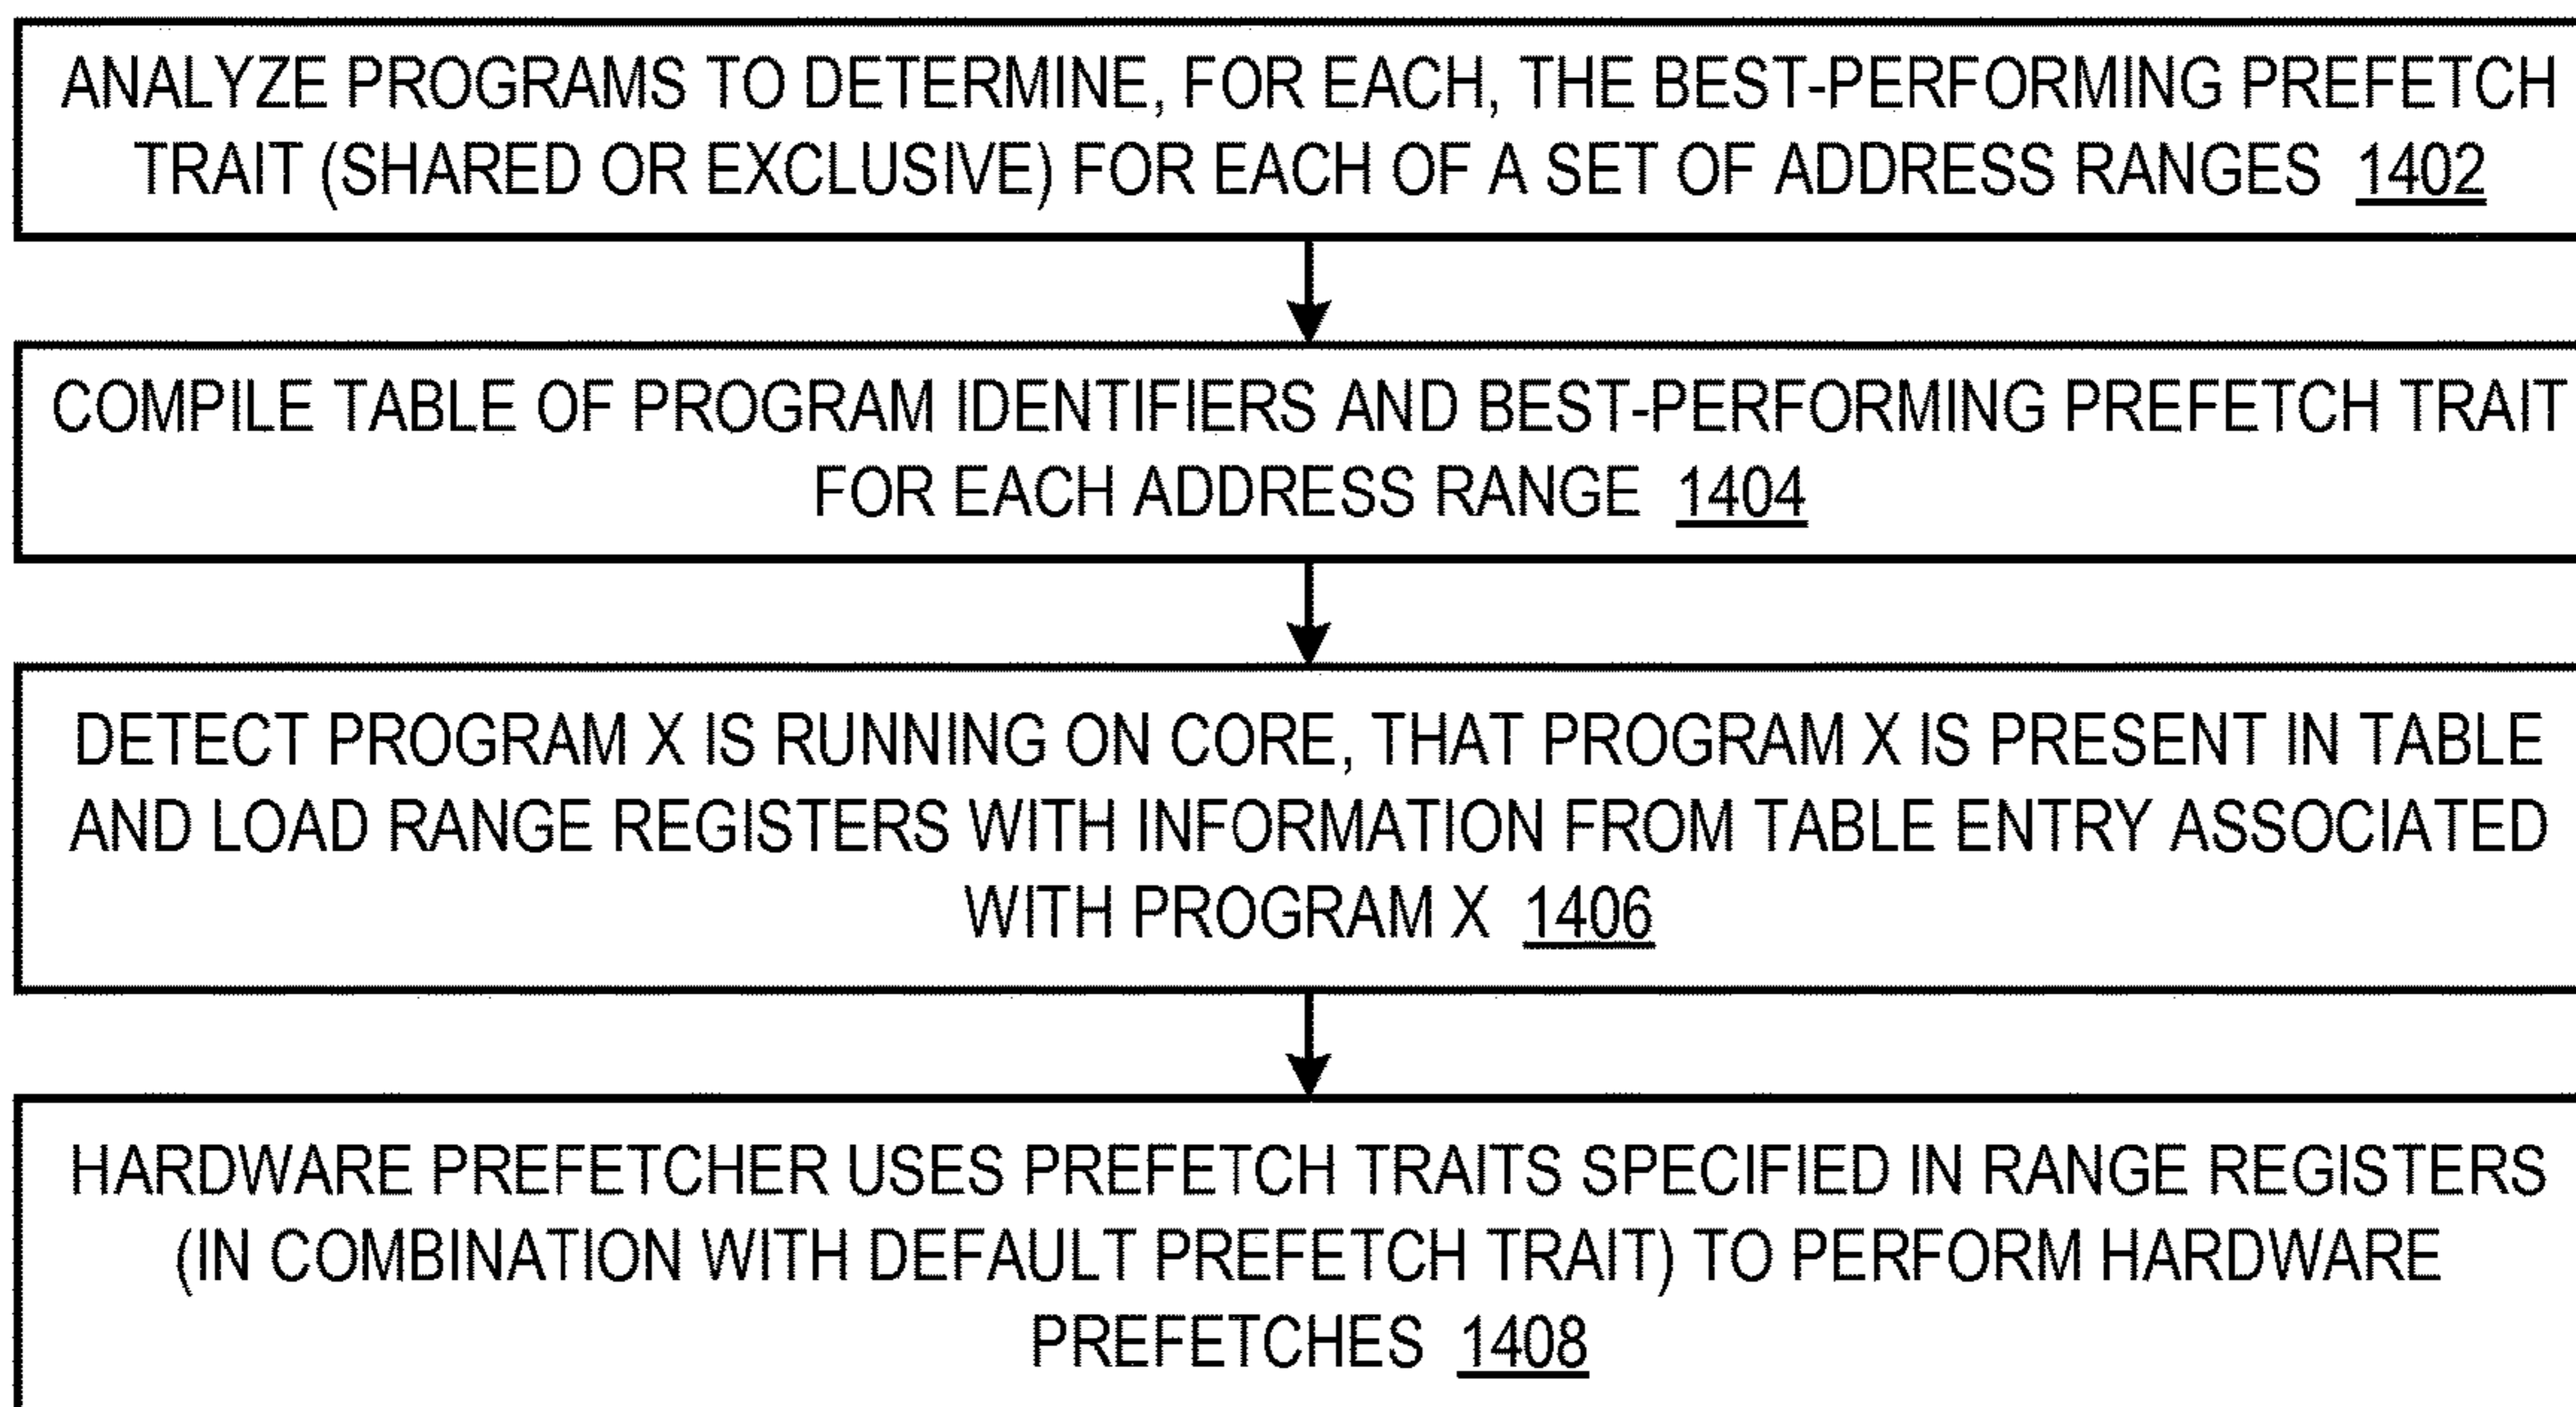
ANALYZE PROGRAMS TO DETERMINE, FOR EACH, THE BEST-PERFORMING PREFETCH TRAIT (SHARED OR EXCLUSIVE) FOR EACH OF A SET OF ADDRESS RANGES 1402

COMPILE TABLE OF PROGRAM IDENTIFIERS AND BEST-PERFORMING PREFETCH TRAIT FOR EACH ADDRESS RANGE 1404

DETECT PROGRAM X IS RUNNING ON CORE, THAT PROGRAM X IS PRESENT IN TABLE AND LOAD RANGE REGISTERS WITH INFORMATION FROM TABLE ENTRY ASSOCIATED WITH PROGRAM X 1406

HARDWARE PREFETCHER USES PREFETCH TRAITS SPECIFIED IN RANGE REGISTERS (IN COMBINATION WITH DEFAULT PREFETCH TRAIT) TO PERFORM HARDWARE PREFETCHES 1408